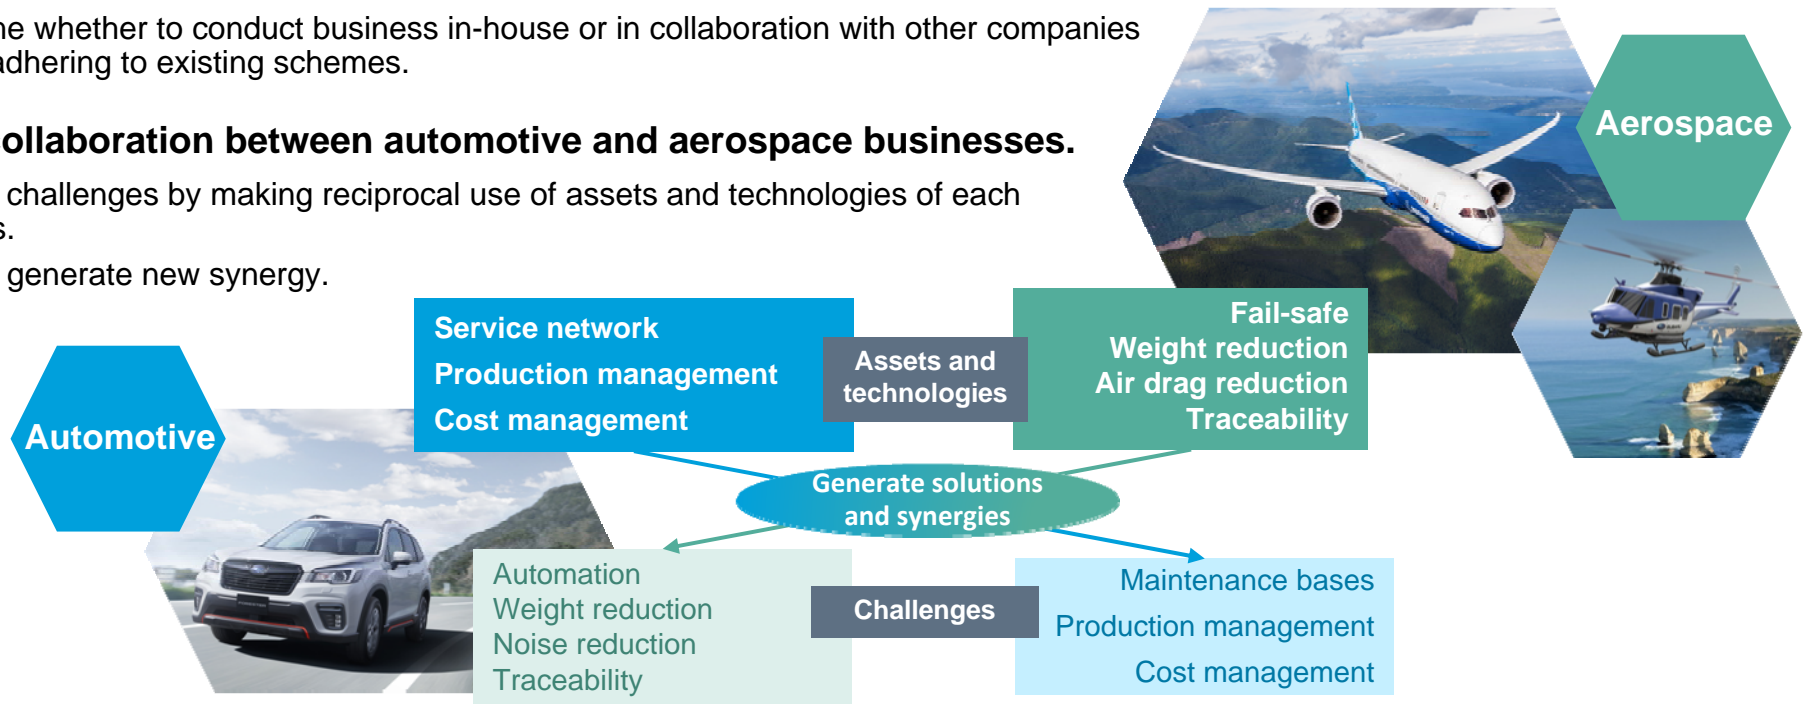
ne whether to conduct business in-house or in collaboration with other companies adhering to existing schemes.

ollaboration between automotive and aerospace businesses.

challenges by making reciprocal use of assets and technologies of each s.

generate new synergy.

Aerospace

Service network
Production management
Cost management

Assets and technologies

Fail-safe
Weight reduction
Air drag reduction
Traceability

Automotive

Generate solutions and synergies

Automation
Weight reduction
Noise reduction
Traceability

Challenges

Maintenance bases
Production management
Cost management